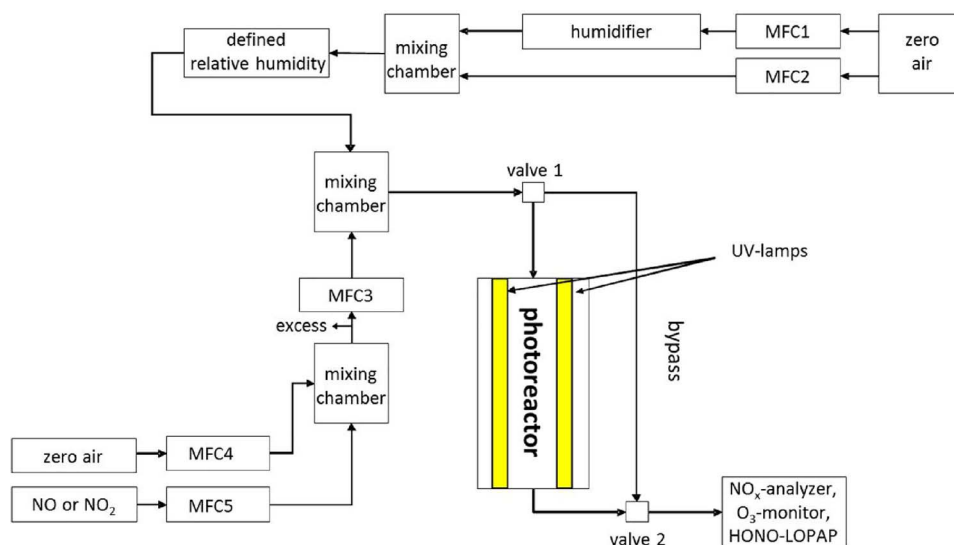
defined relative humidity

mixing chamber

humidifier

MFC1

MFC2

zero air

mixing chamber

valve 1

UV-lamps

MFC3

excess

photoreactor

bypass

mixing chamber

zero air

MFC4

NO or $NO_2$

MFC5

valve 2

$NO_x$-analyzer, $O_3$-monitor, HONO-LOPAP